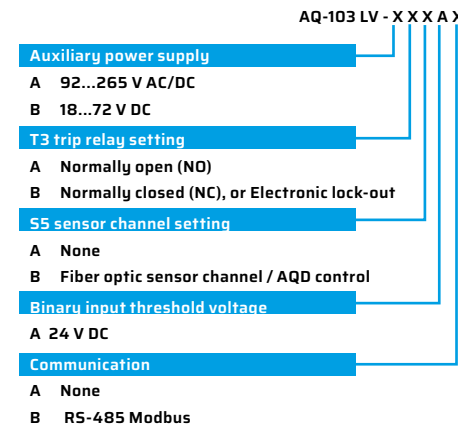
AQ-103 LV - X X X A X

Auxiliary power supply

A 92...265 V AC/DC

B 18...72 V DC

T3 trip relay setting

A Normally open (NO)

B Normally closed (NC), or Electronic lock-out

S5 sensor channel setting

A None

B Fiber optic sensor channel / AQD control

Binary input threshold voltage

A 24 V DC

Communication

A None

B RS-485 Modbus